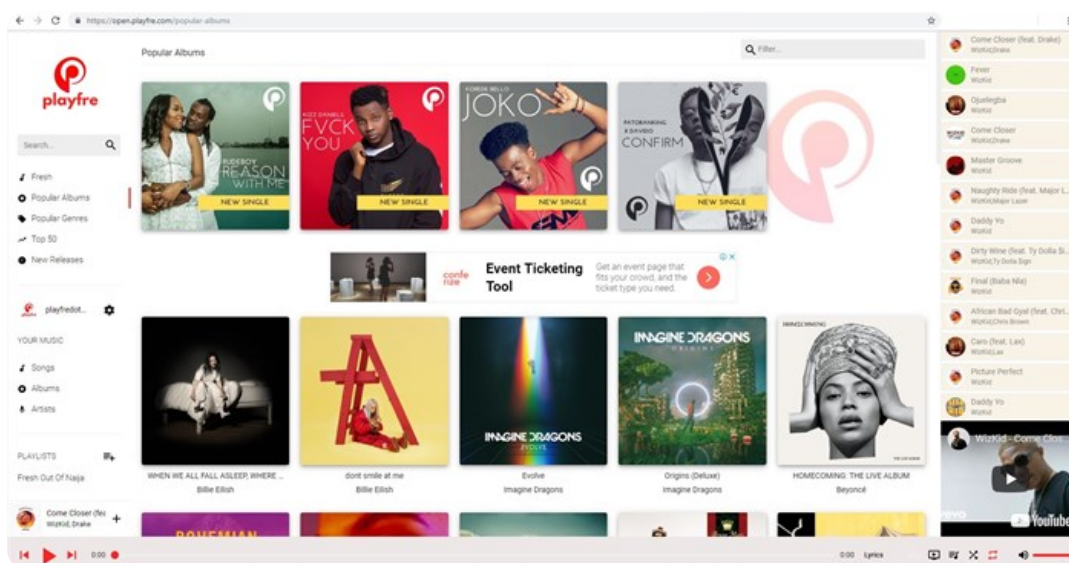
https://open.playfre.com/popular-albums

playfre

Search...

Fresh
Popular Albums
Popular Genres
Top 50
New Releases

playfredot...

YOUR MUSIC

Songs
Albums
Artists

PLAYLISTS

Fresh Out Of Naija

Come Closer (fe
WizKid, Drake

Popular Albums

Filter...

RUDEBOY
REASON WITH ME
NEW SINGLE

KIZZ DANIEL
FVCK YOU
NEW SINGLE

KOREDE BELLO
JOKO
NEW SINGLE

PATORANKING X DAVIDO
CONFIRM
NEW SINGLE

confe rize
Event Ticketing Tool
Get an event page that fits your crowd, and the ticket type you need.

WHEN WE ALL FALL ASLEEP, WHERE ...
Billie Eilish

dont smile at me
Billie Eilish

IMAGINE DRAGONS
EVOLVE
Evolve
Imagine Dragons

IMAGINE DRAGONS
ORIGINS
Origins (Deluxe)
Imagine Dragons

HOMECOMING: THE LIVE ALBUM
Beyoncé

BOHEMIAN

Come Closer (feat. Drake)
WizKid,Drake

Fever
WizKid

Ojuelegba
WizKid

Come Closer
WizKid,Drake

Master Groove
WizKid

Naughty Ride (feat. Major L...
WizKid,Major Lazer

Daddy Yo
WizKid

Dirty Wine (feat. Ty Dolla Si...
WizKid,Ty Dolla Sign

Final (Baba Nla)
WizKid

African Bad Gyal (feat. Chri...
WizKid,Chris Brown

Caro (feat. Lax)
WizKid,Lax

Picture Perfect
WizKid

Daddy Yo
WizKid

WizKid - Come Clos...
vevo
YouTube

0:00
0:00 Lyrics